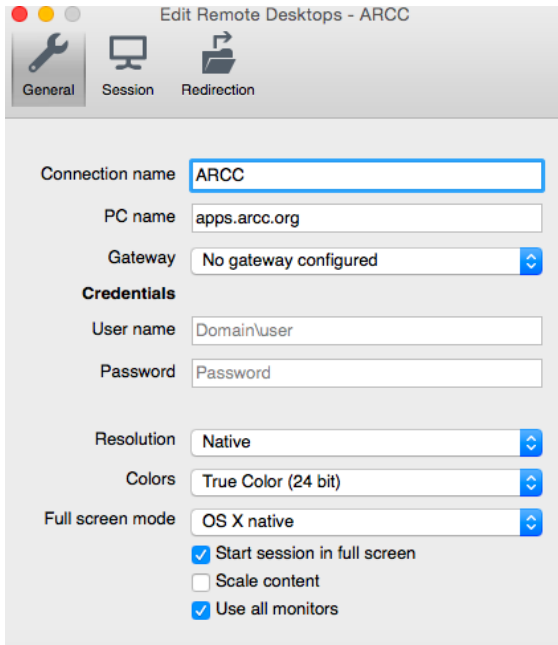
Edit Remote Desktops - ARCC

General
Session
Redirection

Connection name ARCC
PC name apps.arcc.org
Gateway No gateway configured
Credentials
User name Domain\user
Password Password

Resolution Native
Colors True Color (24 bit)
Full screen mode OS X native
Start session in full screen
Scale content
Use all monitors